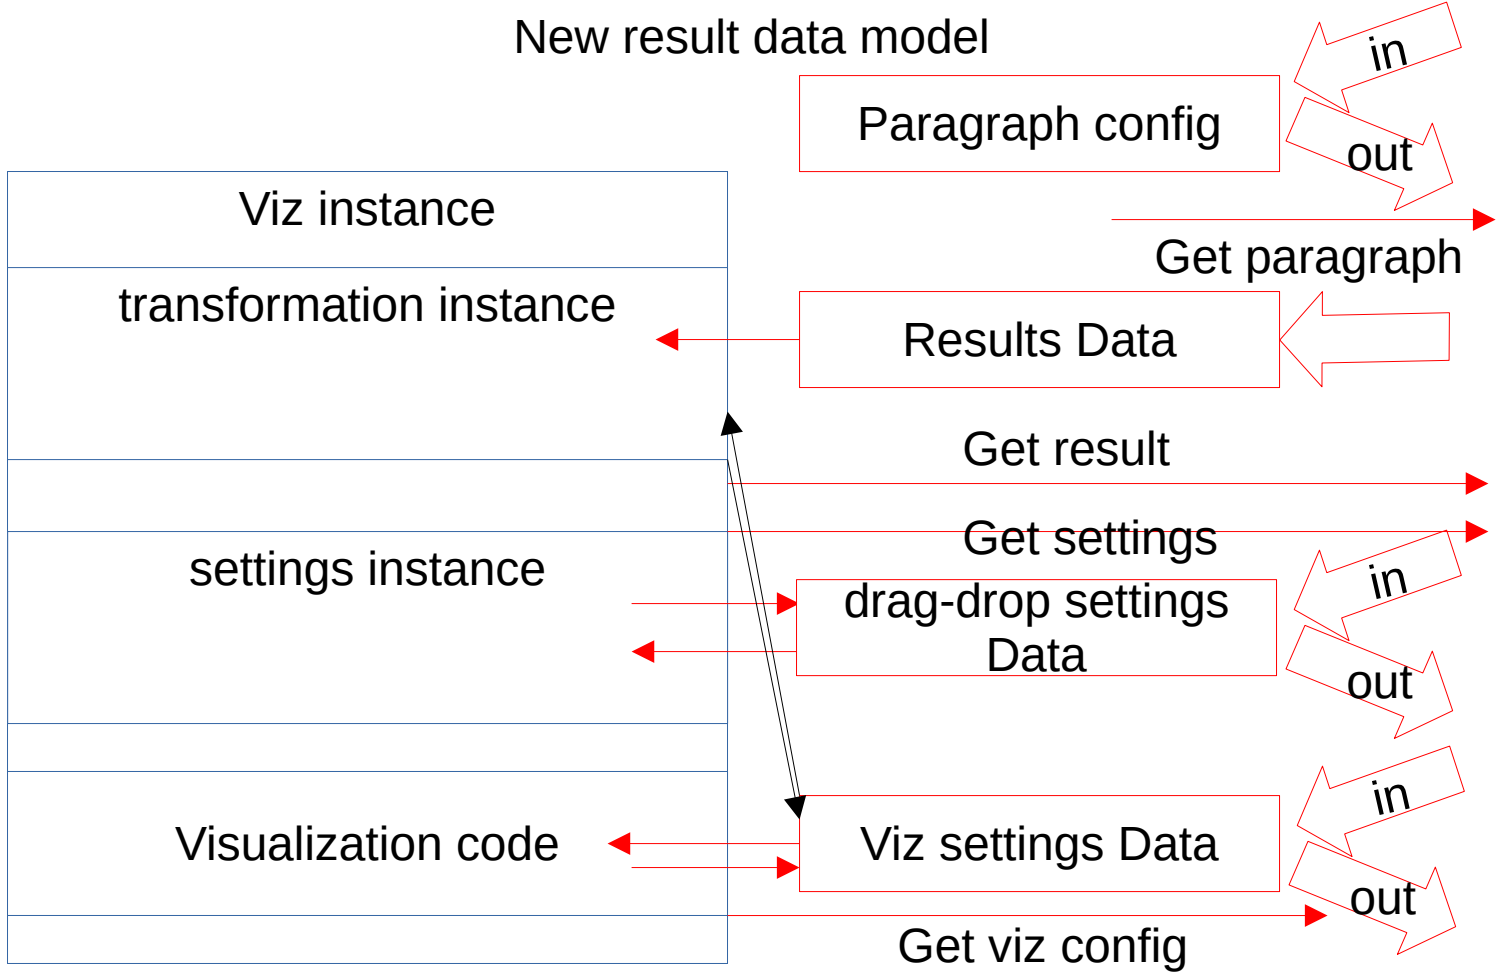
New result data model

in

Paragraph config

out

Viz instance

Get paragraph

transformation instance

Results Data

Get result

Get settings

settings instance

in

drag-drop settings Data

out

in

Visualization code

Viz settings Data

out

Get viz config